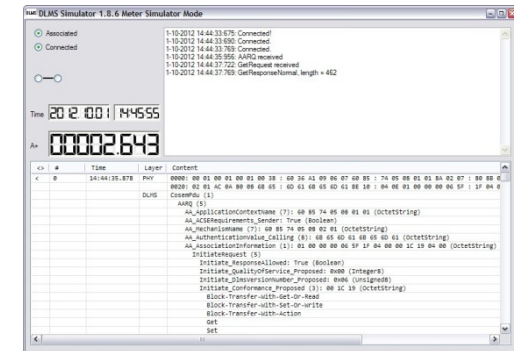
DLMS Simulator 1.8.6 Meter Simulator Mode

Associated
Connected

1-10-2012 14:44:33:675: Connected!
1-10-2012 14:44:33:690: Connected.
1-10-2012 14:44:33:769: Connected.
1-10-2012 14:44:35:956: AARQ received
1-10-2012 14:44:37:722: GetRequest received
1-10-2012 14:44:37:769: GetResponseNormal, length = 462

Time 2012.10.01 14:45:55

A+ 00002.643

| <> | # | Time | Layer | Content |
|---|---|---|---|---|
| < | 0 | 14:44:35.878 | PHY | 0000: 00 01 00 01 00 01 00 38 : 60 36 A1 09 06 07 60 85 : 74 05 08 01 01 8A 02 07 : 80 8B 0 |
| | | | | 0020: 02 01 AC 0A 80 08 68 65 : 6D 61 6B 65 6D 61 6E 10 : 04 0E 01 00 00 00 06 5F : 1F 04 0 |
| | | | DLMS | CosemPdu (1) |
| | | | | AARQ (5) |
| | | | | AA_ApplicationContextName (7): 60 85 74 05 08 01 01 (OctetString) |
| | | | | AA_ACSERequirements_Sender: True (Boolean) |
| | | | | AA_MechanismName (7): 60 85 74 05 08 02 01 (OctetString) |
| | | | | AA_AuthenticationValue_Calling (8): 68 65 6D 61 6B 65 6D 61 (OctetString) |
| | | | | AA_AssociationInformation (1): 01 00 00 00 06 5F 1F 04 00 00 1C 19 04 00 (OctetString) |
| | | | | InitiateRequest (5) |
| | | | | Initiate_ResponseAllowed: True (Boolean) |
| | | | | Initiate_QualityOfService_Proposed: 0x00 (Integer8) |
| | | | | Initiate_DlmsVersionNumber_Proposed: 0x06 (Unsigned8) |
| | | | | Initiate_Conformance_Proposed (3): 00 1C 19 (OctetString) |
| | | | | Block-Transfer-With-Get-Or-Read |
| | | | | Block-Transfer-With-Set-Or-Write |
| | | | | Block-Transfer-With-Action |
| | | | | Get |
| | | | | Set |